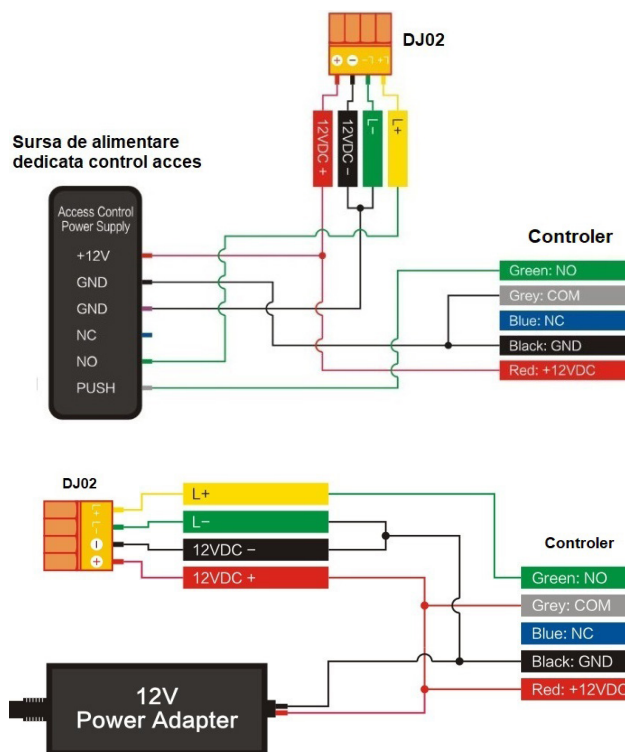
DJ02

$\oplus$ $\ominus$ -1 +1

12VDC +

12VDC –

L–

L+

Sursa de alimentare dedicata control acces

Access Control Power Supply

+12V

GND

GND

NC

NO

PUSH

Controler

Green: NO

Grey: COM

Blue: NC

Black: GND

Red: +12VDC

DJ02

L+

L–

12VDC –

12VDC +

Controler

Green: NO

Grey: COM

Blue: NC

Black: GND

Red: +12VDC

12V
Power Adapter